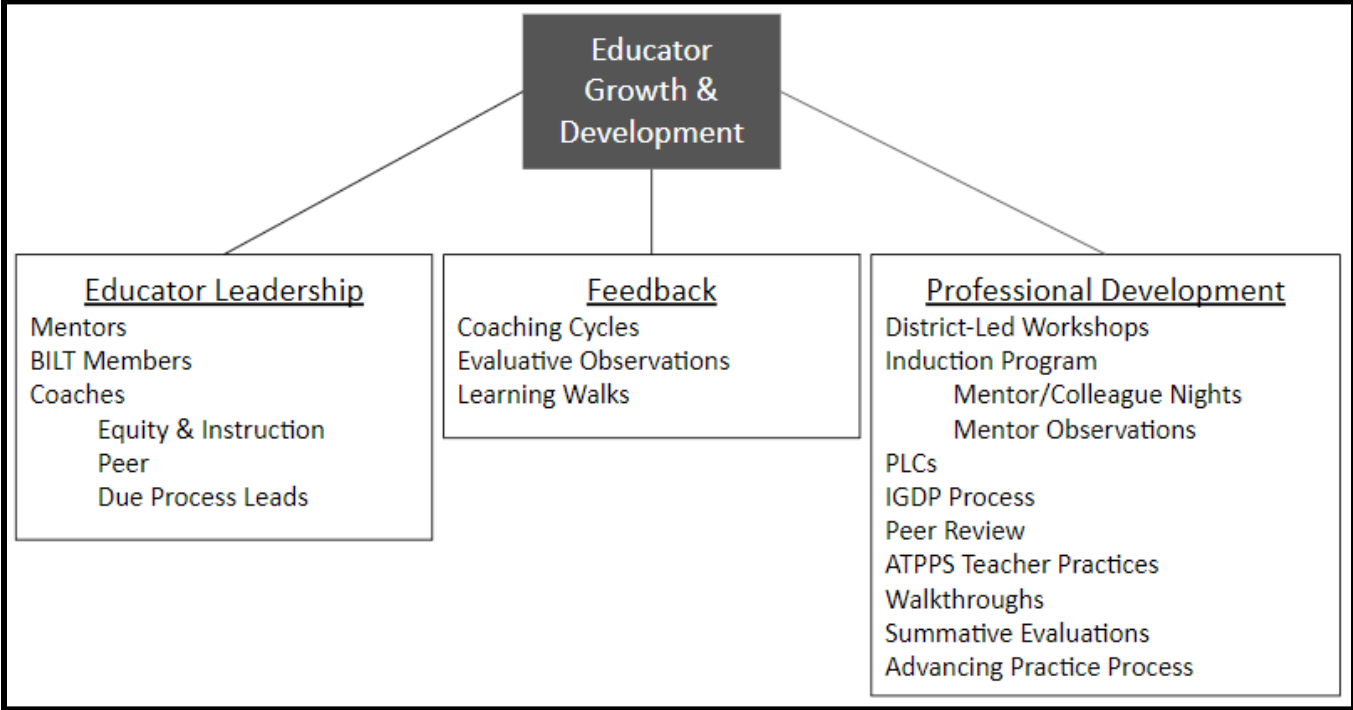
Educator Growth & Development

Educator Leadership
Mentors
BILT Members
Coaches
Equity & Instruction
Peer
Due Process Leads

Feedback
Coaching Cycles
Evaluative Observations
Learning Walks

Professional Development
District-Led Workshops
Induction Program
Mentor/Colleague Nights
Mentor Observations
PLCs
IGDP Process
Peer Review
ATPPS Teacher Practices
Walkthroughs
Summative Evaluations
Advancing Practice Process